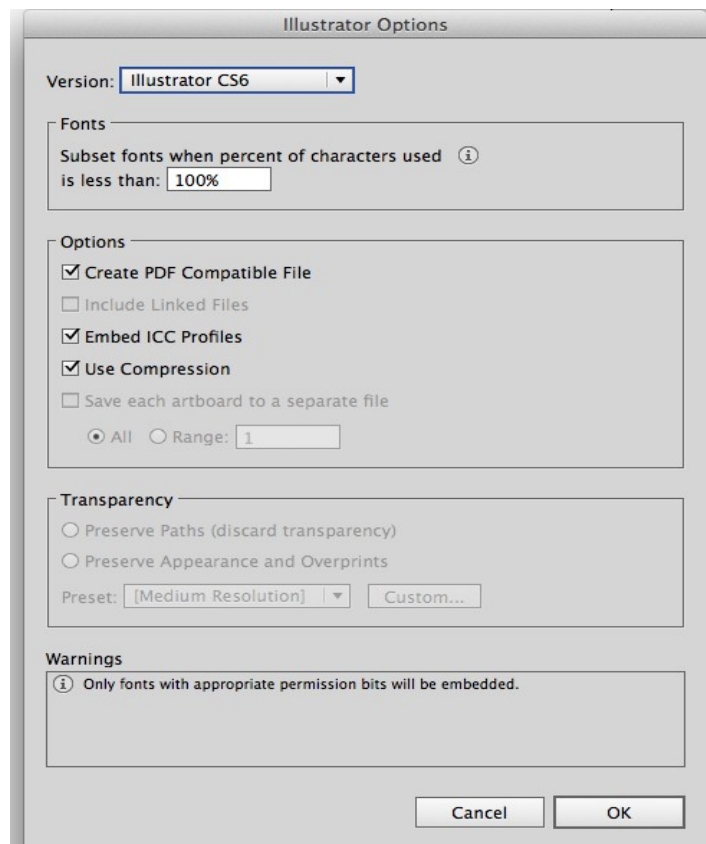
Illustrator Options

Version: Illustrator CS6

Fonts

Subset fonts when percent of characters used is less than: 100%

Options

☑ Create PDF Compatible File

☐ Include Linked Files

☑ Embed ICC Profiles

☑ Use Compression

☐ Save each artboard to a separate file

◉ All ○ Range: 1

Transparency

○ Preserve Paths (discard transparency)

○ Preserve Appearance and Overprints

Preset: [Medium Resolution] Custom...

Warnings

Only fonts with appropriate permission bits will be embedded.

Cancel OK